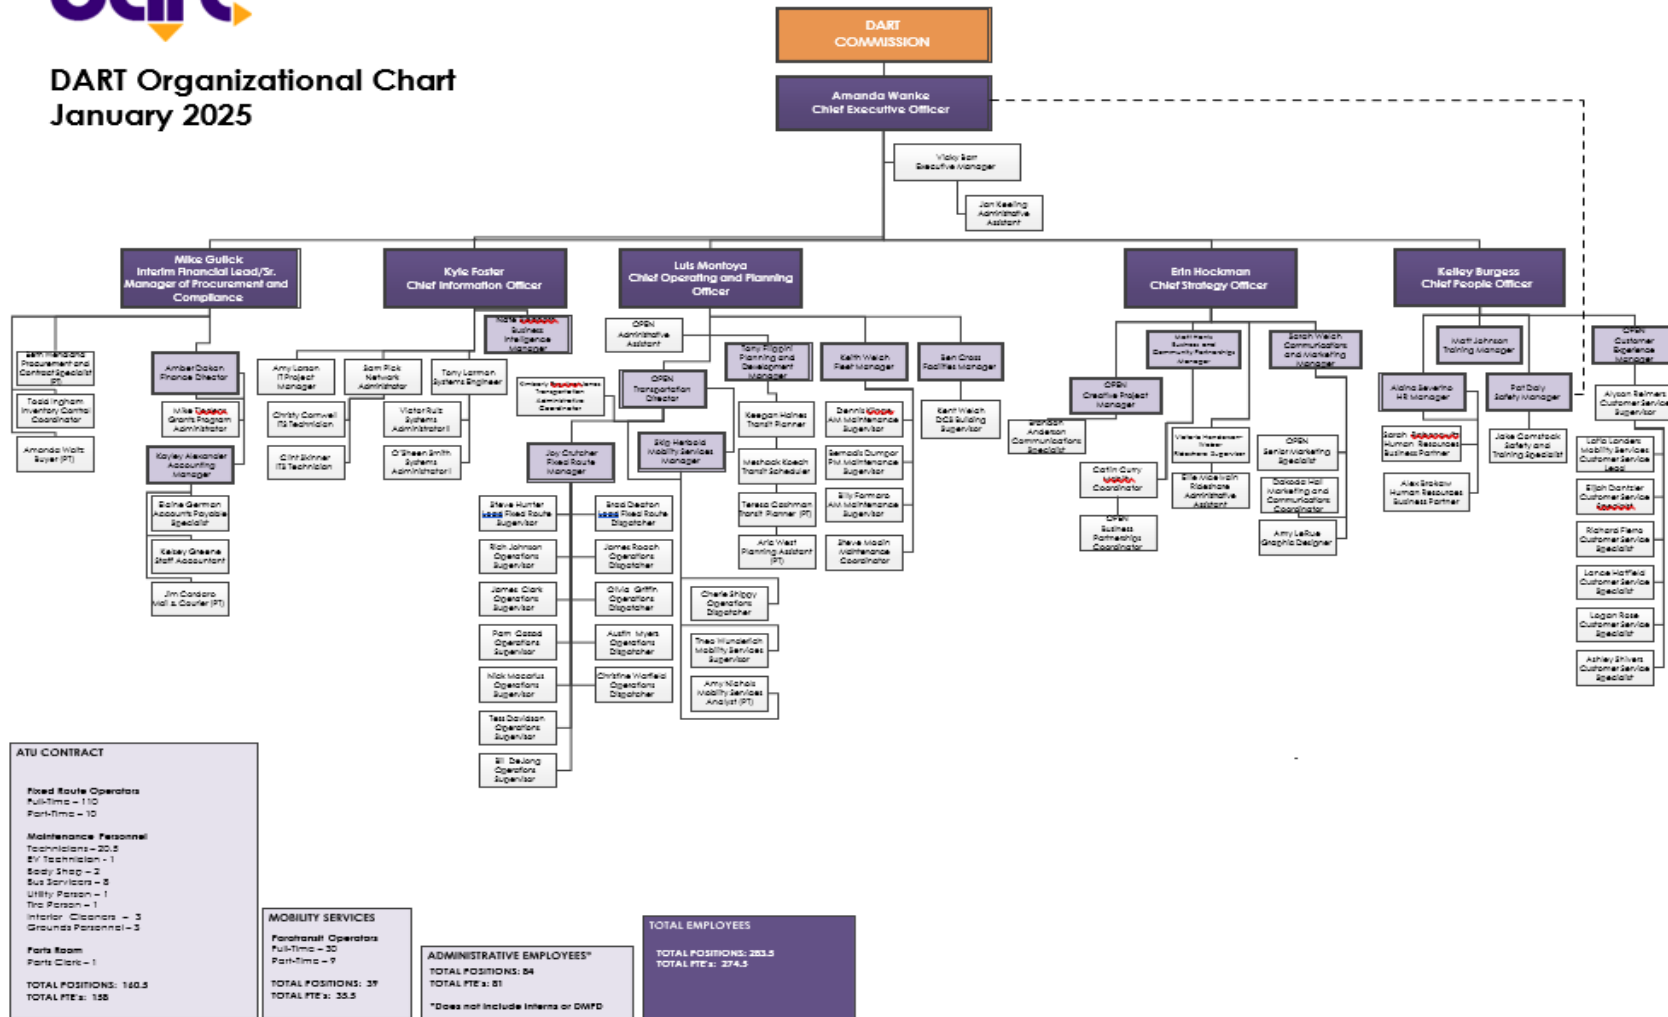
DART Organizational Chart
January 2025

DART COMMISSION

Amanda Wanke
Chief Executive Officer

Vicky Barr
Executive Manager

Jan Keeling
Administrative Assistant

Mike Gulick
Interim Financial Lead/Sr. Manager of Procurement and Compliance

Kyle Foster
Chief Information Officer

Luis Montoya
Chief Operating and Planning Officer

Erin Hockman
Chief Strategy Officer

Kelley Burgess
Chief People Officer

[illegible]
Procurement and Contract Specialist (PT)

Todd Ingham
Inventory Control Coordinator

Amanda Waltz
Buyer (PT)

Amber Dakan
Finance Director

Mike Tapeck
Grants Program Administrator

Kayley Alexander
Accounting Manager

Elaine German
Accounts Payable Specialist

Kelsey Greene
Staff Accountant

Jim Cordaro
Mail & Courier (PT)

Nate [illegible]
Business Intelligence Manager

Amy Larson
IT Project Manager

Sam Pick
Network Administrator

Tony Lorman
Systems Engineer

Christy Cornwell
ITS Technician

Victor Ruiz
Systems Administrator II

Clint Skinner
ITS Technician

O'Sheen Smith
Systems Administrator I

OPEN
Administrative Assistant

Kimberly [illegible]
Transportation Administrative Coordinator

OPEN
Transportation Director

Tony Filippini
Planning and Development Manager

Keith Welch
Fleet Manager

Ben Cross
Facilities Manager

Joy Crutcher
Fixed Route Manager

Skip Herbold
Mobility Services Manager

Keegan Holmes
Transit Planner

Meshack Koech
Transit Scheduler

Teresa Cashman
Transit Planner (PT)

Aric West
Planning Assistant (PT)

Dennis Cook
AM Maintenance Supervisor

Bernadis Dumpor
PM Maintenance Supervisor

Billy Formaro
AM Maintenance Supervisor

Steve Maslin
Maintenance Coordinator

Kent Welch
DCS Building Supervisor

Steve Hunter
Lead Fixed Route Supervisor

Rich Johnson
Operations Supervisor

James Clark
Operations Supervisor

Pam Goood
Operations Supervisor

Nick Macarius
Operations Supervisor

Tess Davidson
Operations Supervisor

Bill DeJong
Operations Supervisor

Brad Deaton
Lead Fixed Route Dispatcher

James Roach
Operations Dispatcher

Olivia Griffin
Operations Dispatcher

Austin Myers
Operations Dispatcher

Christine Warfield
Operations Dispatcher

Cherie Shippy
Operations Dispatcher

Theo Wunderlich
Mobility Services Supervisor

Amy Nichols
Mobility Services Analyst (PT)

Matt Harris
Business and Community Partnerships Manager

Sarah Welch
Communications and Marketing Manager

OPEN
Creative Project Manager

Brandon Anderson
Communications Specialist

Caitlin Curry
Coordinator

OPEN
Business Partnerships Coordinator

Valerie Henderson-Weber
Rideshare Supervisor

Ellie Mcelvain
Rideshare Administrative Assistant

OPEN
Senior Marketing Specialist

Dakota Hall
Marketing and Communications Coordinator

Amy LeRue
Graphic Designer

Matt Johnson
Training Manager

Alaina Severino
HR Manager

Pat Daly
Safety Manager

Sarah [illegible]
Human Resources Business Partner

Alex Brekow
Human Resources Business Partner

Jake Comstock
Safety and Training Specialist

OPEN
Customer Experience Manager

Alyson Reimers
Customer Service Supervisor

LaFlo Landers
Mobility Services Customer Service Lead

Elijah Dantzler
Customer Service Specialist

Richard Fierro
Customer Service Specialist

Lance Hatfield
Customer Service Specialist

Logan Rose
Customer Service Specialist

Ashley Shivers
Customer Service Specialist

ATU CONTRACT

Fixed Route Operators
Full-Time – 110
Part-Time – 10

Maintenance Personnel
Technicians – 20.5
EV Technician - 1
Body Shop – 2
Bus Servicers – 8
Utility Person – 1
Tire Person – 1
Interior Cleaners – 3
Grounds Personnel – 3

Parts Room
Parts Clerk – 1

TOTAL POSITIONS: 160.5
TOTAL FTE's: 158

MOBILITY SERVICES

Paratransit Operators
Full-Time – 30
Part-Time – 9

TOTAL POSITIONS: 39
TOTAL FTE's: 35.5

ADMINISTRATIVE EMPLOYEES*
TOTAL POSITIONS: 84
TOTAL FTE's: 81

*Does not include interns or DMPD

TOTAL EMPLOYEES

TOTAL POSITIONS: 283.5
TOTAL FTE's: 274.5